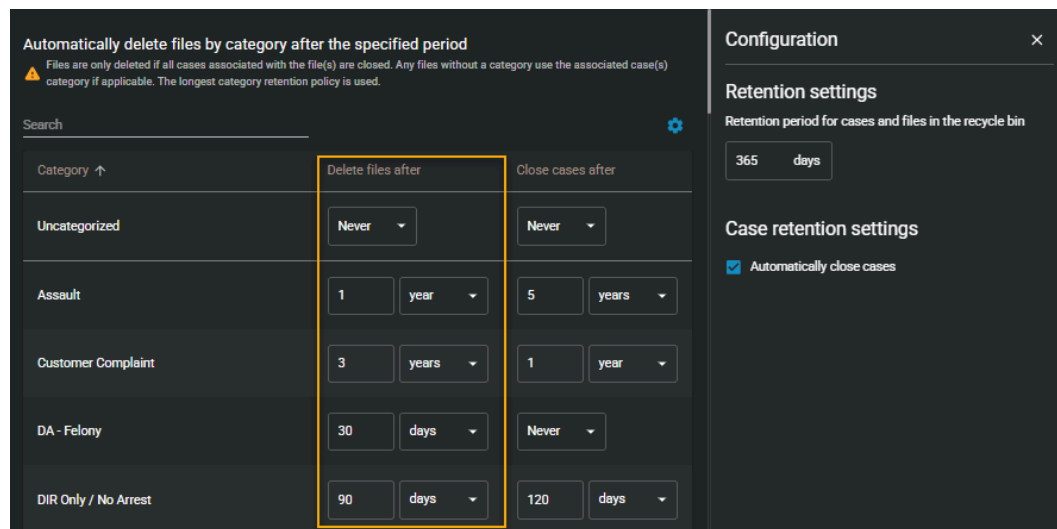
Automatically delete files by category after the specified period

Files are only deleted if all cases associated with the file(s) are closed. Any files without a category use the associated case(s) category if applicable. The longest category retention policy is used.

Search

| Category ↑ | Delete files after | Close cases after |
|---|---|---|
| Uncategorized | Never | Never |
| Assault | 1 year | 5 years |
| Customer Complaint | 3 years | 1 year |
| DA - Felony | 30 days | Never |
| DIR Only / No Arrest | 90 days | 120 days |

Configuration ×

Retention settings

Retention period for cases and files in the recycle bin

365 days

Case retention settings

Automatically close cases